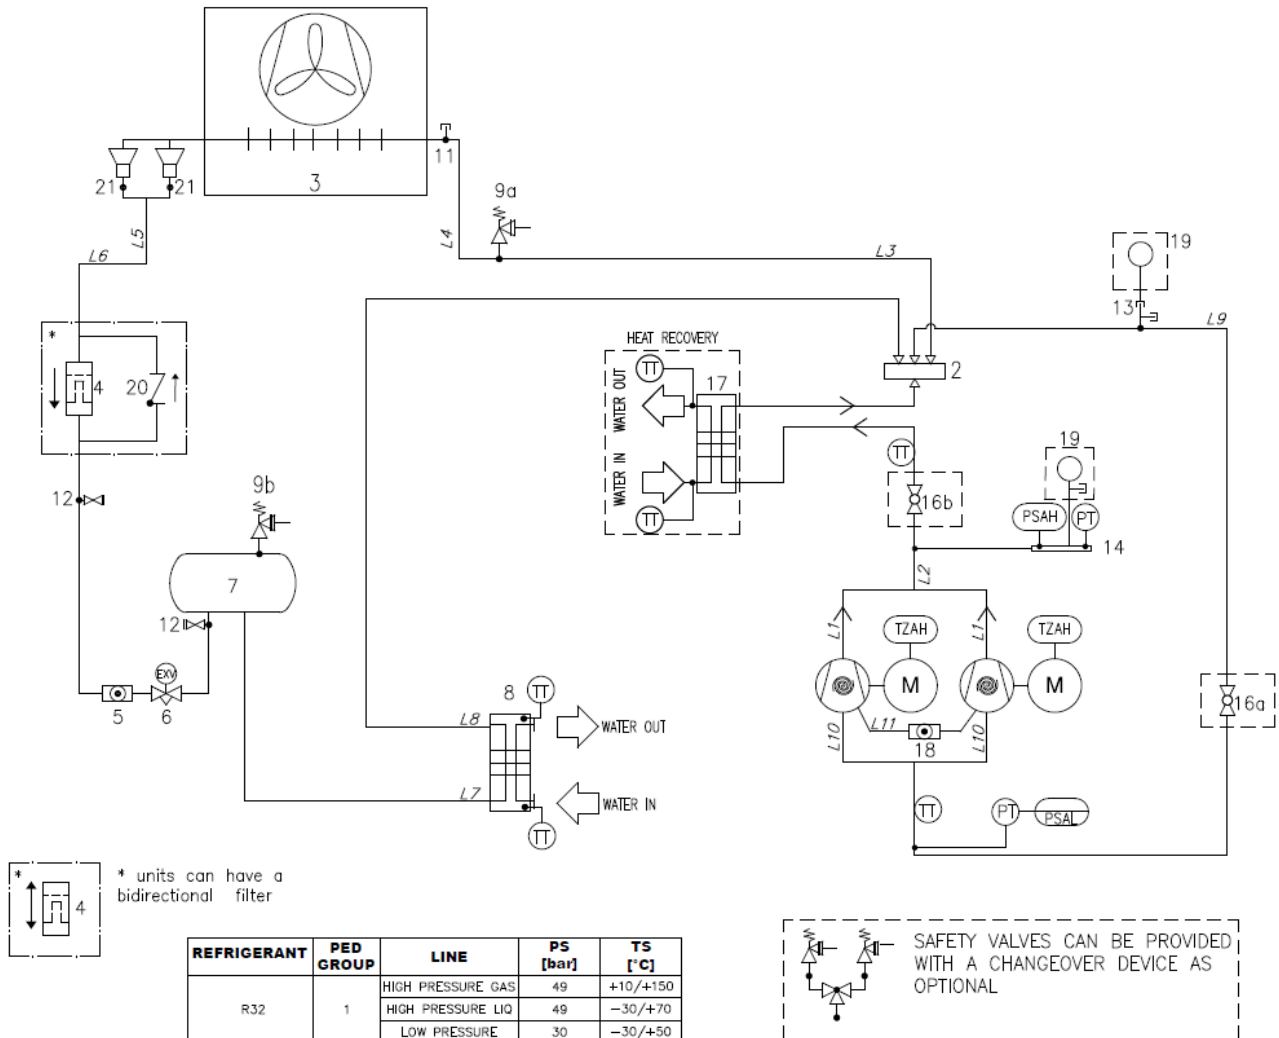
3
11
21 21
L5
L6
L4
9a
L3
19
13
L9
2
HEAT RECOVERY
TT
17
WATER OUT
WATER IN
TT
TT
16b
19
PSAH PT
14
*
4
20
12
9b
7
12
EXV
5 6
L2
L1 TZAH L1 TZAH
M M
L11
18
L10 L10
16a
8 TT
L8
WATER OUT
L7
WATER IN
TT
TT PT PSAL

*
4
* units can have a bidirectional filter

| REFRIGERANT | PED GROUP | LINE | PS [bar] | TS [°C] |
|---|---|---|---|---|
| R32 | 1 | HIGH PRESSURE GAS | 49 | +10/+150 |
| | | HIGH PRESSURE LIQ | 49 | −30/+70 |
| | | LOW PRESSURE | 30 | −30/+50 |

SAFETY VALVES CAN BE PROVIDED WITH A CHANGEOVER DEVICE AS OPTIONAL